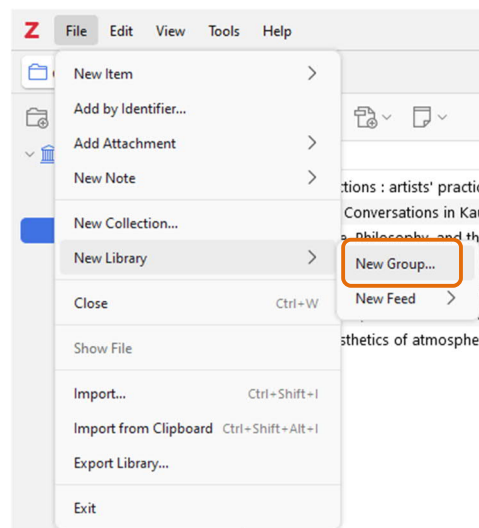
Z File Edit View Tools Help

New Item
Add by Identifier...
Add Attachment
New Note
New Collection...
New Library
Close Ctrl+W
Show File
Import... Ctrl+Shift+I
Import from Clipboard Ctrl+Shift+Alt+I
Export Library...
Exit

New Group...
New Feed

ctions : artists' practic
Conversations in Ka
e, Philosophy, and th
sthetics of atmosphe